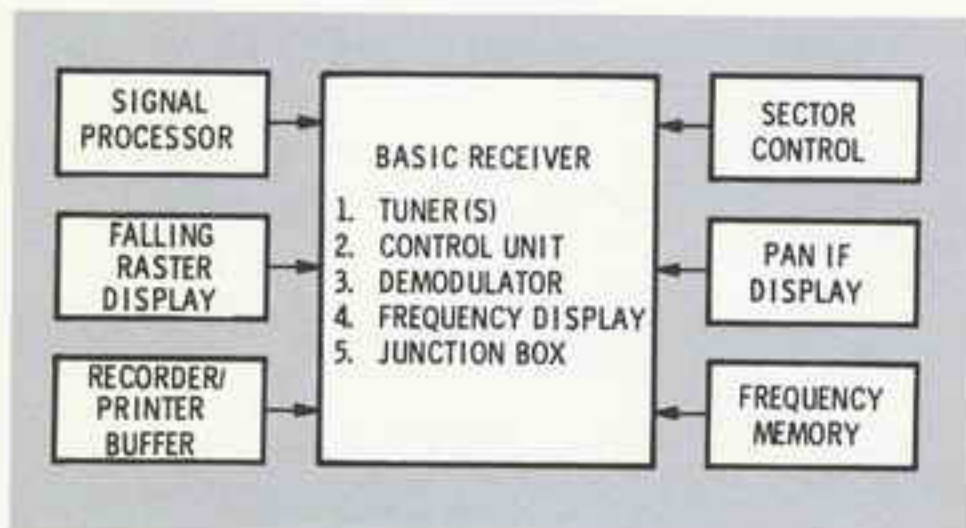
SIGNAL PROCESSOR

FALLING RASTER DISPLAY

RECORDER/ PRINTER BUFFER

BASIC RECEIVER

1. TUNER(S)
2. CONTROL UNIT
3. DEMODULATOR
4. FREQUENCY DISPLAY
5. JUNCTION BOX

SECTOR CONTROL

PAN IF DISPLAY

FREQUENCY MEMORY